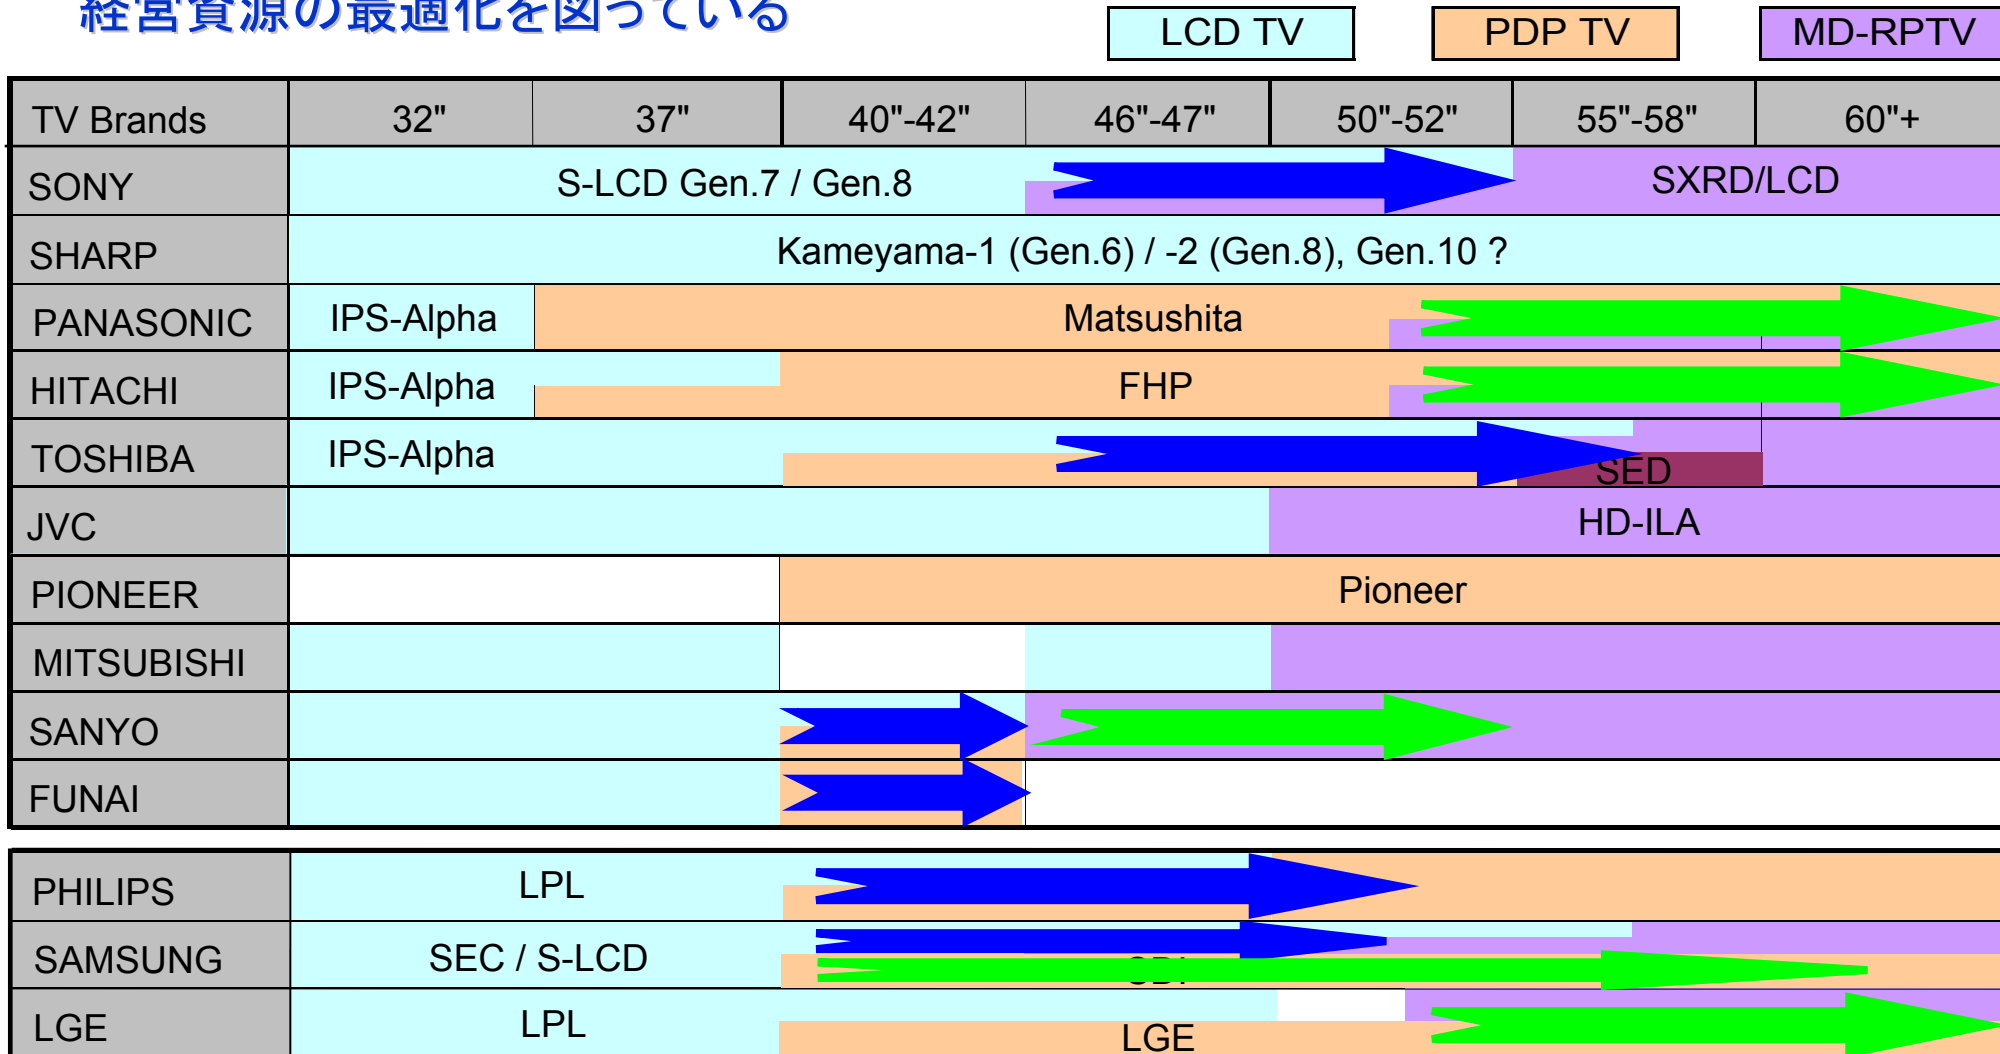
経営資源の最適化を図っている

LCD TV
PDP TV
MD-RPTV

| TV Brands | 32" | 37" | 40"-42" | 46"-47" | 50"-52" | 55"-58" | 60"+ |
|---|---|---|---|---|---|---|---|
| SONY | S-LCD Gen.7 / Gen.8 | | | | | SXRD/LCD | |
| SHARP | Kameyama-1 (Gen.6) / -2 (Gen.8), Gen.10 ? | | | | | | |
| PANASONIC | IPS-Alpha | Matsushita | | | | | |
| HITACHI | IPS-Alpha | FHP | | | | | |
| TOSHIBA | IPS-Alpha | | | | | SED | |
| JVC | | | | | HD-ILA | | |
| PIONEER | | | Pioneer | | | | |
| MITSUBISHI | | | | | | | |
| SANYO | | | | | | | |
| FUNAI | | | | | | | |

| PHILIPS | LPL | | | | | | |
|---|---|---|---|---|---|---|---|
| SAMSUNG | SEC / S-LCD | | SDI | | | | |
| LGE | LPL | | LGE | | | | |